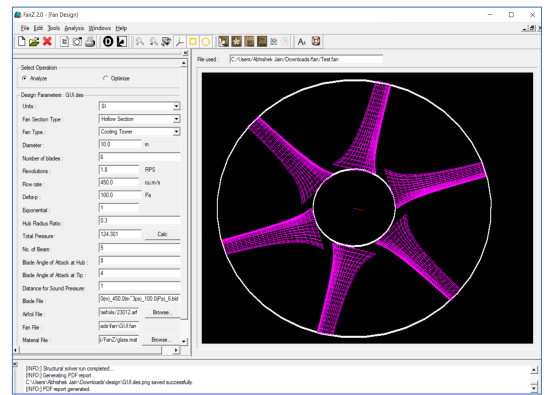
FanZ 2.0 - [Fan Design]
File Edit Tools Analysis Windows Help

Select Operation
Analyze
Optimize

Design Parameters : GUI.des
Units : SI
Fan Section Type : Hollow Section
Fan Type : Cooling Tower
Diameter : 10.0 m
Number of blades : 6
Revolutions : 1.8 RPS
Flow rate : 450.0 cu.m/s
Delta-p : 100.0 Pa
Exponential : 1
Hub Radius Ratio : 0.3
Total Pressure : 124.301 Calc
No. of Beam : 5
Blade Angle of Attack at Hub : 8
Blade Angle of Attack at Tip : 4
Distance for Sound Pressure : 1
Blade File : 0(m)_450.0(m^3ps)_100.0(Pa)_6.bld
Airfoil File : \airfoils\23012.arf Browse...
Fan File : ade\fan\GUI.fan
Material File : \FanZ\glass.mat Browse...

File used : C:\Users\Abhishek Jain\Downloads\fan\Test.fan

[INFO:] Structural solver run completed...
[INFO:] Generating PDF report...
C:\Users\Abhishek Jain\Downloads\design\GUI.des.png saved successfully.
[INFO:] PDF report generated.